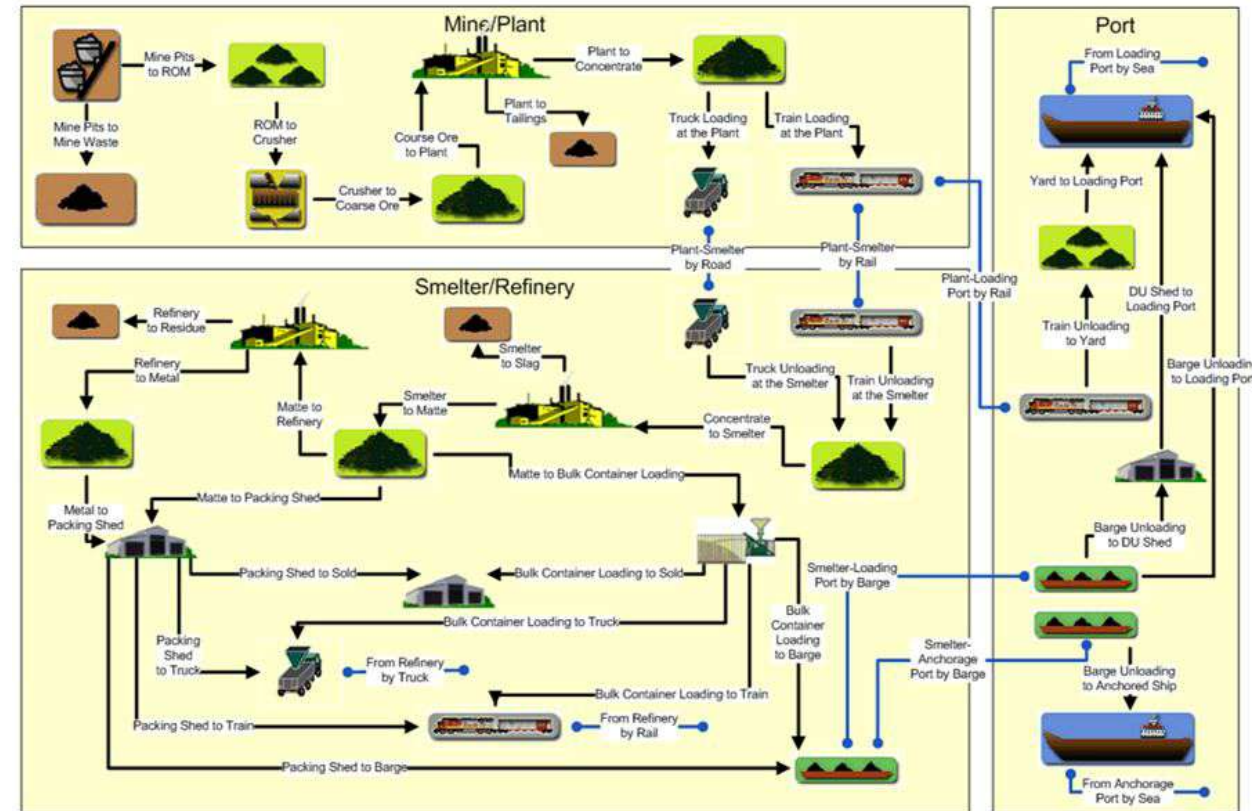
Mine/Plant

Mine Pits to ROM

Mine Pits to Mine Waste

ROM to Crusher

Crusher to Coarse Ore

Course Ore to Plant

Plant to Concentrate

Plant to Tailings

Truck Loading at the Plant

Train Loading at the Plant

Plant-Smelter by Road

Plant-Smelter by Rail

Plant-Loading Port by Rail

Port

From Loading Port by Sea

Yard to Loading Port

Train Unloading to Yard

DU Shed to Loading Port

Barge Unloading to Loading Por

Barge Unloading to DU Shed

Barge Unloading to Anchored Ship

From Anchorage Port by Sea

Smelter/Refinery

Refinery to Residue

Refinery to Metal

Matte to Refinery

Smelter to Slag

Smelter to Matte

Truck Unloading at the Smelter

Train Unloading at the Smelter

Concentrate to Smelter

Matte to Bulk Container Loading

Metal to Packing Shed

Matte to Packing Shed

Packing Shed to Sold

Bulk Container Loading to Sold

Smelter-Loading Port by Barge

Bulk Container Loading to Truck

Bulk Container Loading to Barge

Packing Shed to Truck

From Refinery by Truck

Smelter-Anchorage Port by Barge

Bulk Container Loading to Train

Packing Shed to Train

From Refinery by Rail

Packing Shed to Barge